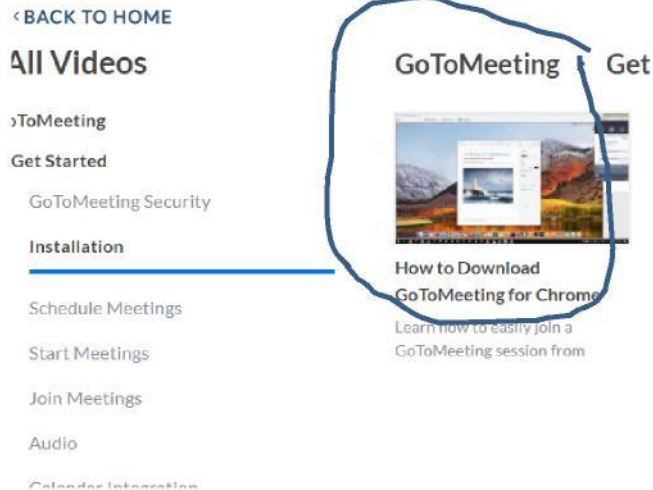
‹BACK TO HOME

All Videos

›ToMeeting

Get Started

GoToMeeting Security

Installation

Schedule Meetings

Start Meetings

Join Meetings

Audio

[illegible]

GoToMeeting › Get

How to Download GoToMeeting for Chrome

Learn how to easily join a GoToMeeting session from